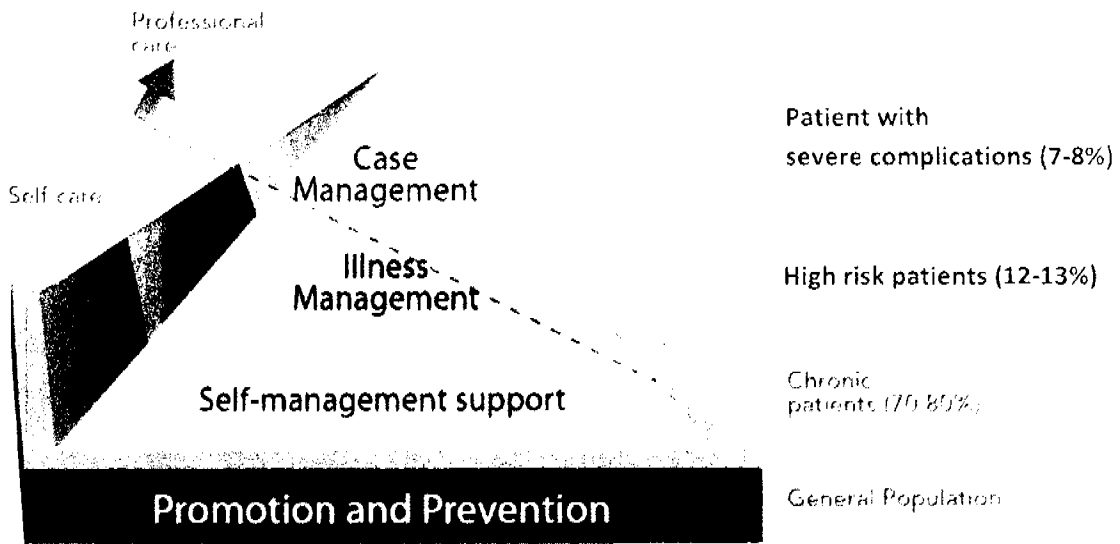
Professional care

Self care

Case Management

Illness Management

Self-management support

Promotion and Prevention

Patient with severe complications (7-8%)

High risk patients (12-13%)

Chronic patients (70-80%)

General Population